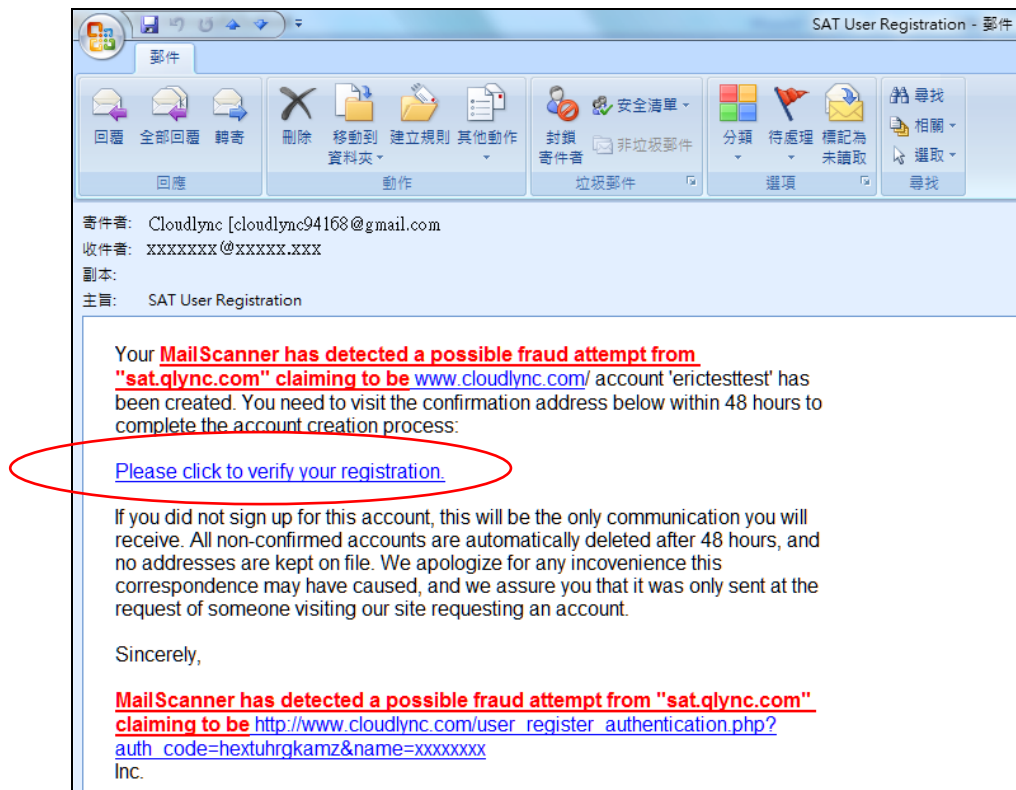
SAT User Registration - 郵件

郵件

回覆 全部回覆 轉寄
回應

刪除 移動到資料夾 建立規則 其他動作
動作

封鎖寄件者 安全清單 非垃圾郵件
垃圾郵件

分類 待處理 標記為未讀取
選項

尋找 相關 選取
尋找

寄件者: Cloudlync [cloudlync94168@gmail.com
收件者: xxxxxxx@xxxxx.xxx
副本:
主旨: SAT User Registration

Your MailScanner has detected a possible fraud attempt from "sat.qlync.com" claiming to be www.cloudlync.com/ account 'erictesttest' has been created. You need to visit the confirmation address below within 48 hours to complete the account creation process:

Please click to verify your registration.

If you did not sign up for this account, this will be the only communication you will receive. All non-confirmed accounts are automatically deleted after 48 hours, and no addresses are kept on file. We apologize for any incovenience this correspondence may have caused, and we assure you that it was only sent at the request of someone visiting our site requesting an account.

Sincerely,

MailScanner has detected a possible fraud attempt from "sat.qlync.com" claiming to be http://www.cloudlync.com/user_register_authentication.php?auth_code=hextuhrgkamz&name=xxxxxxx
Inc.